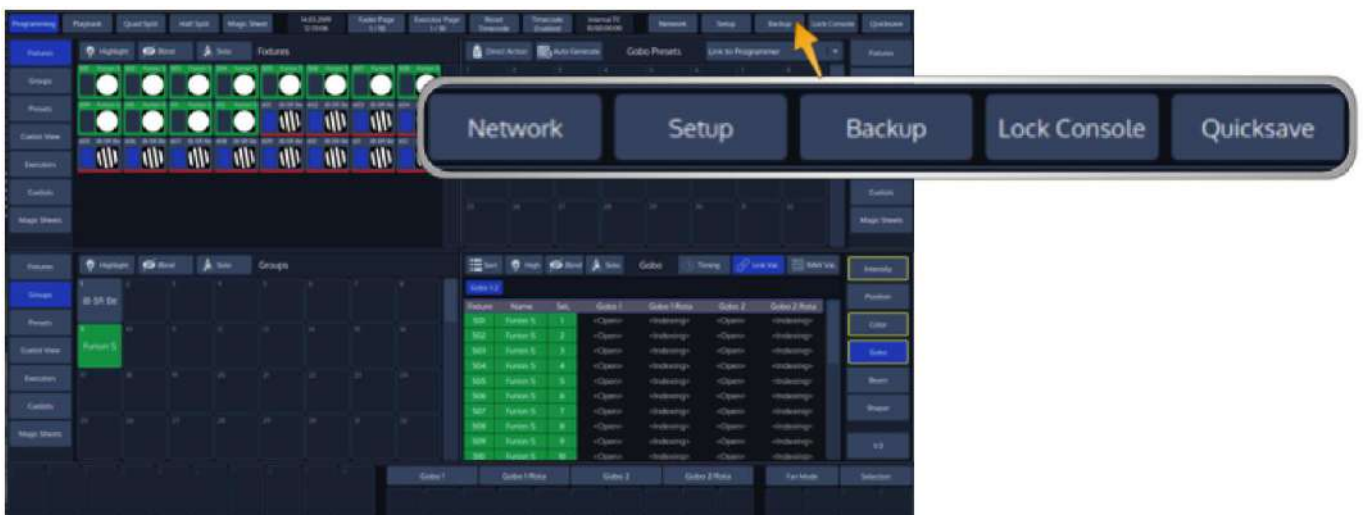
Programming Playback Quad Split Half Split Magic Sheet Fader Page 1/30 Executor Page 1/30 Reset Timecode Timecode Enabled Internal TC Network Setup Backup Lock Console Quicksave

Fixtures Groups Presets Custom View Executors Cuelists Magic Sheets

Highlight Blind Solo Fixtures

Direct Action Auto Generate Gobo Presets Link to Programmer

Fixtures

Network Setup Backup Lock Console Quicksave

Cuelists Magic Sheets

Fixtures Groups Presets Custom View Executors Cuelists Magic Sheets

Highlight Blind Solo Groups

Funion S

Sort High Blind Solo Gobo Timing Link Val

Gobo 1-2

| Fixture | Name | Sel. | Gobo 1 | Gobo 1 Rota | Gobo 2 | Gobo 2 Rota |
|---|---|---|---|---|---|---|
| 501 | Funion S | 1 | <Open> | <Indexing> | <Open> | <Indexing> |
| 502 | Funion S | 2 | <Open> | <Indexing> | <Open> | <Indexing> |
| 503 | Funion S | 3 | <Open> | <Indexing> | <Open> | <Indexing> |
| 504 | Funion S | 4 | <Open> | <Indexing> | <Open> | <Indexing> |
| 505 | Funion S | 5 | <Open> | <Indexing> | <Open> | <Indexing> |
| 506 | Funion S | 6 | <Open> | <Indexing> | <Open> | <Indexing> |
| 507 | Funion S | 7 | <Open> | <Indexing> | <Open> | <Indexing> |
| 508 | Funion S | 8 | <Open> | <Indexing> | <Open> | <Indexing> |
| 509 | Funion S | 9 | <Open> | <Indexing> | <Open> | <Indexing> |
| 510 | Funion S | 10 | <Open> | <Indexing> | <Open> | <Indexing> |

Intensity Position Color Gobo Beam Shaper

Gobo 1 Gobo 1 Rota Gobo 2 Gobo 2 Rota Fan Mode Selection